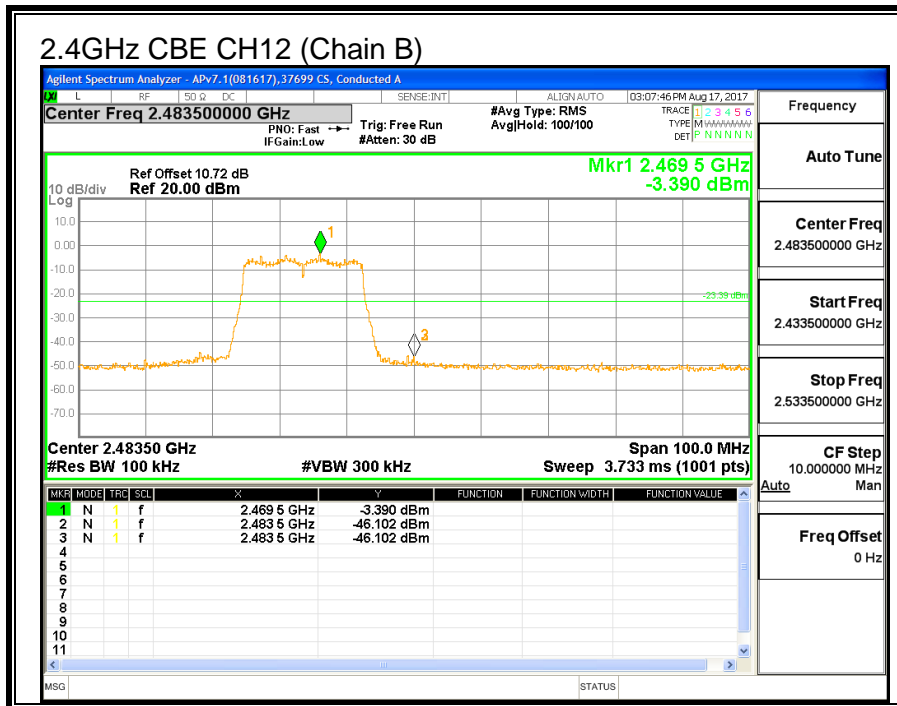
2.4GHz CBE CH12 (Chain B)

Agilent Spectrum Analyzer - APv7.1(081617),37699 CS, Conducted A

L RF 50 Ω DC SENSE:INT ALIGN AUTO 03:07:46 PM Aug 17, 2017

Center Freq 2.483500000 GHz

PNO: Fast IFGain:Low Trig: Free Run #Atten: 30 dB #Avg Type: RMS Avg|Hold: 100/100

TRACE 1 2 3 4 5 6 TYPE M DET P N N N N N

Frequency

Ref Offset 10.72 dB
10 dB/div Ref 20.00 dBm
Log

Mkr1 2.469 5 GHz
-3.390 dBm

10.0
0.00
-10.0
-20.0
-30.0
-40.0
-50.0
-60.0
-70.0

1
3
-23.39 dBm

Center 2.48350 GHz
#Res BW 100 kHz #VBW 300 kHz
Span 100.0 MHz
Sweep 3.733 ms (1001 pts)

| MKR | MODE | TRC | SCL | X | Y | FUNCTION | FUNCTION WIDTH | FUNCTION VALUE |
|---|---|---|---|---|---|---|---|---|
| 1 | N | 1 | f | 2.469 5 GHz | -3.390 dBm | | | |
| 2 | N | 1 | f | 2.483 5 GHz | -46.102 dBm | | | |
| 3 | N | 1 | f | 2.483 5 GHz | -46.102 dBm | | | |
| 4 | | | | | | | | |
| 5 | | | | | | | | |
| 6 | | | | | | | | |
| 7 | | | | | | | | |
| 8 | | | | | | | | |
| 9 | | | | | | | | |
| 10 | | | | | | | | |
| 11 | | | | | | | | |

Auto Tune

Center Freq
2.483500000 GHz

Start Freq
2.433500000 GHz

Stop Freq
2.533500000 GHz

CF Step
10.000000 MHz
Auto Man

Freq Offset
0 Hz

MSG STATUS